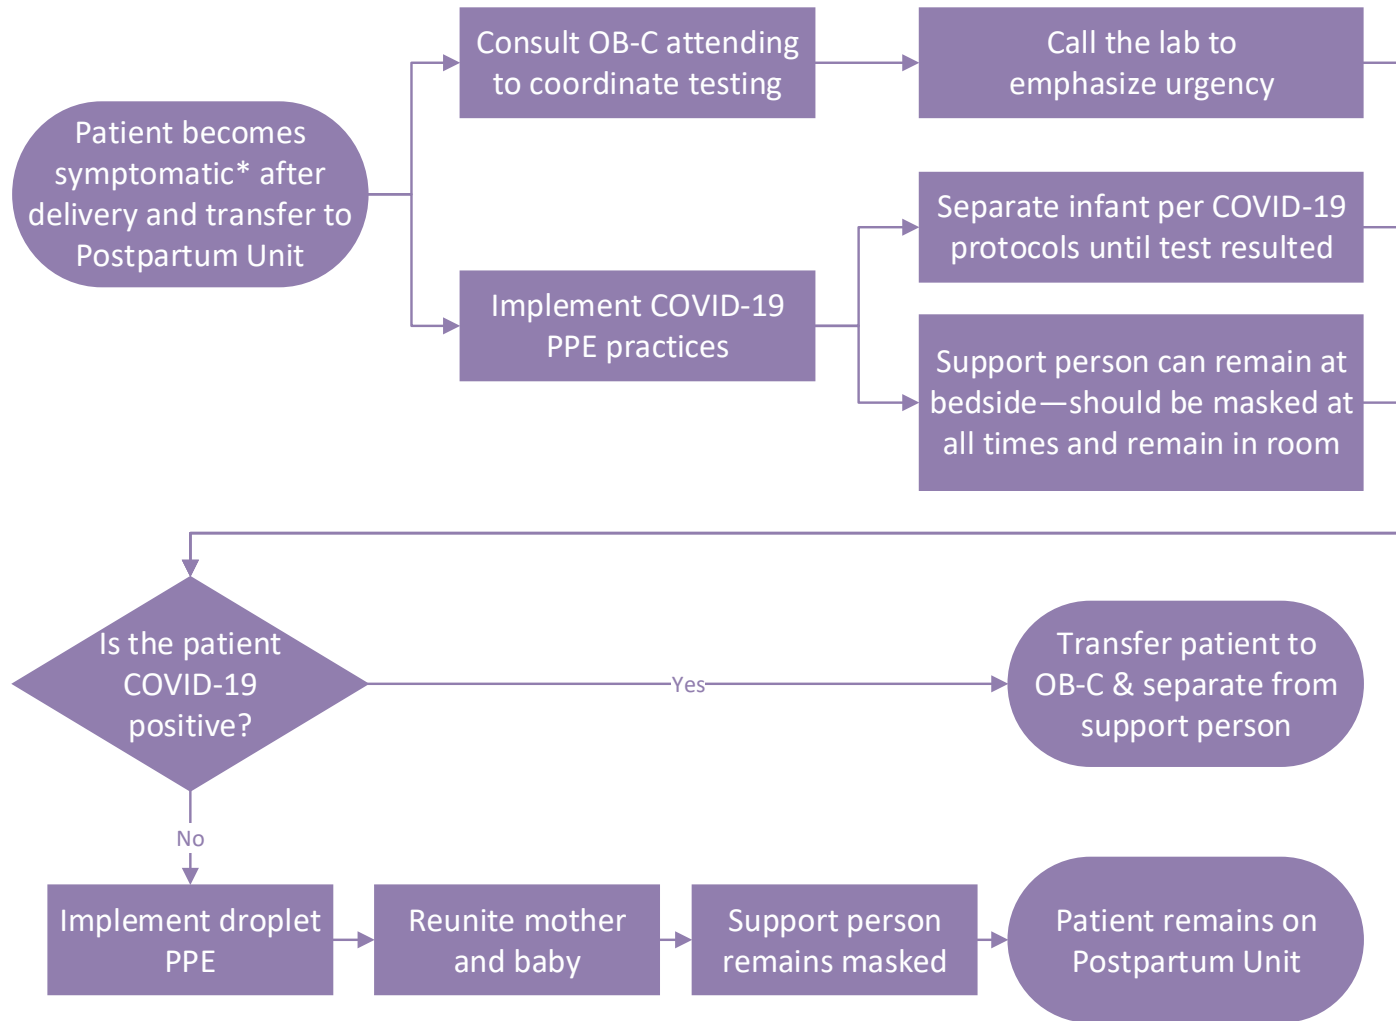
Patient becomes symptomatic* after delivery and transfer to Postpartum Unit

Consult OB-C attending to coordinate testing

Call the lab to emphasize urgency

Implement COVID-19 PPE practices

Separate infant per COVID-19 protocols until test resulted

Support person can remain at bedside—should be masked at all times and remain in room

Is the patient COVID-19 positive?

Yes

Transfer patient to OB-C & separate from support person

No

Implement droplet PPE

Reunite mother and baby

Support person remains masked

Patient remains on Postpartum Unit